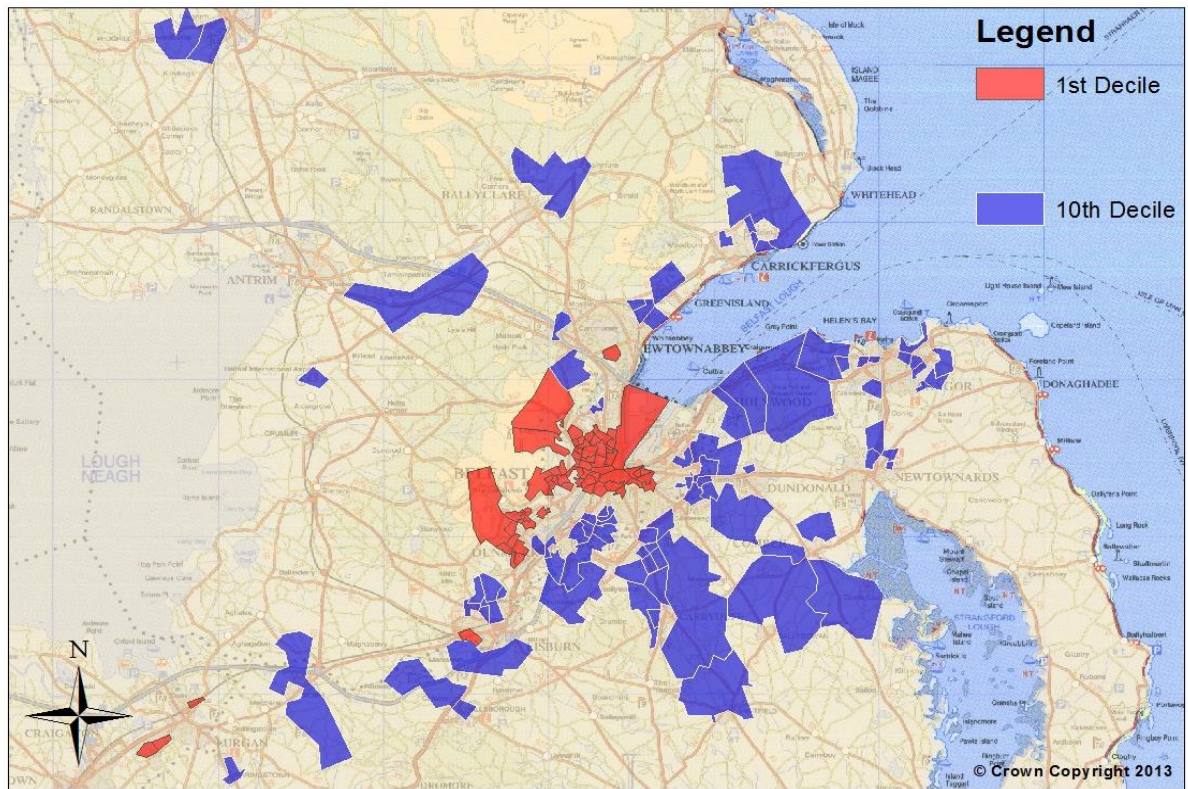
Legend

1st Decile

10th Decile

ISLAND MAGEE

WHITEHEAD

RANDALSTOWN

BALLYCLARE

CARRICKFERGUS

ANTRIM

GREENISLAND

BELFAST LOUGH

HELEN'S BAY

NEWTOWNABBEY

DONAGHADEE

LOUGH NEAGH

BELFAST

HOLYWOOD

DUNDONALD

NEWTOWNARDS

LISBURN

STRANGFORD LOUGH

CRAIGAVON

LURGAN

N

© Crown Copyright 2013